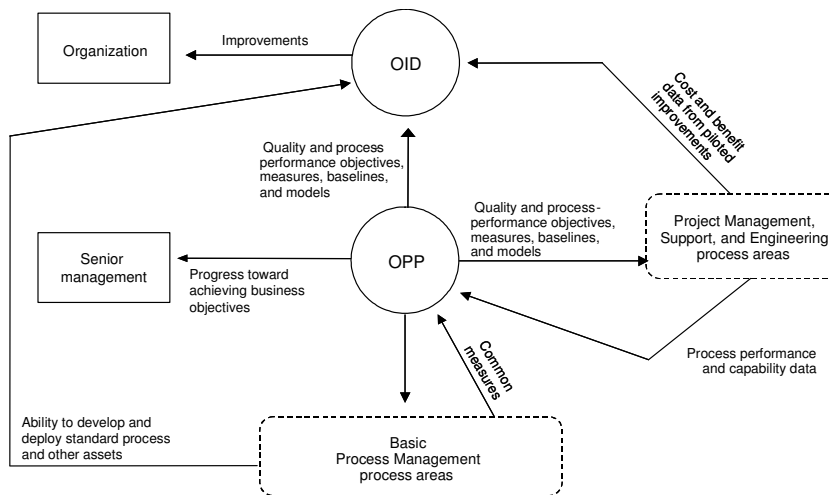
Organization

Improvements

OID

Cost and benefit data from piloted improvements

Quality and process performance objectives, measures, baselines, and models

Quality and process-performance objectives, measures, baselines, and models

Project Management, Support, and Engineering process areas

Senior management

Progress toward achieving business objectives

OPP

Common measures

Process performance and capability data

Ability to develop and deploy standard process and other assets

Basic Process Management process areas